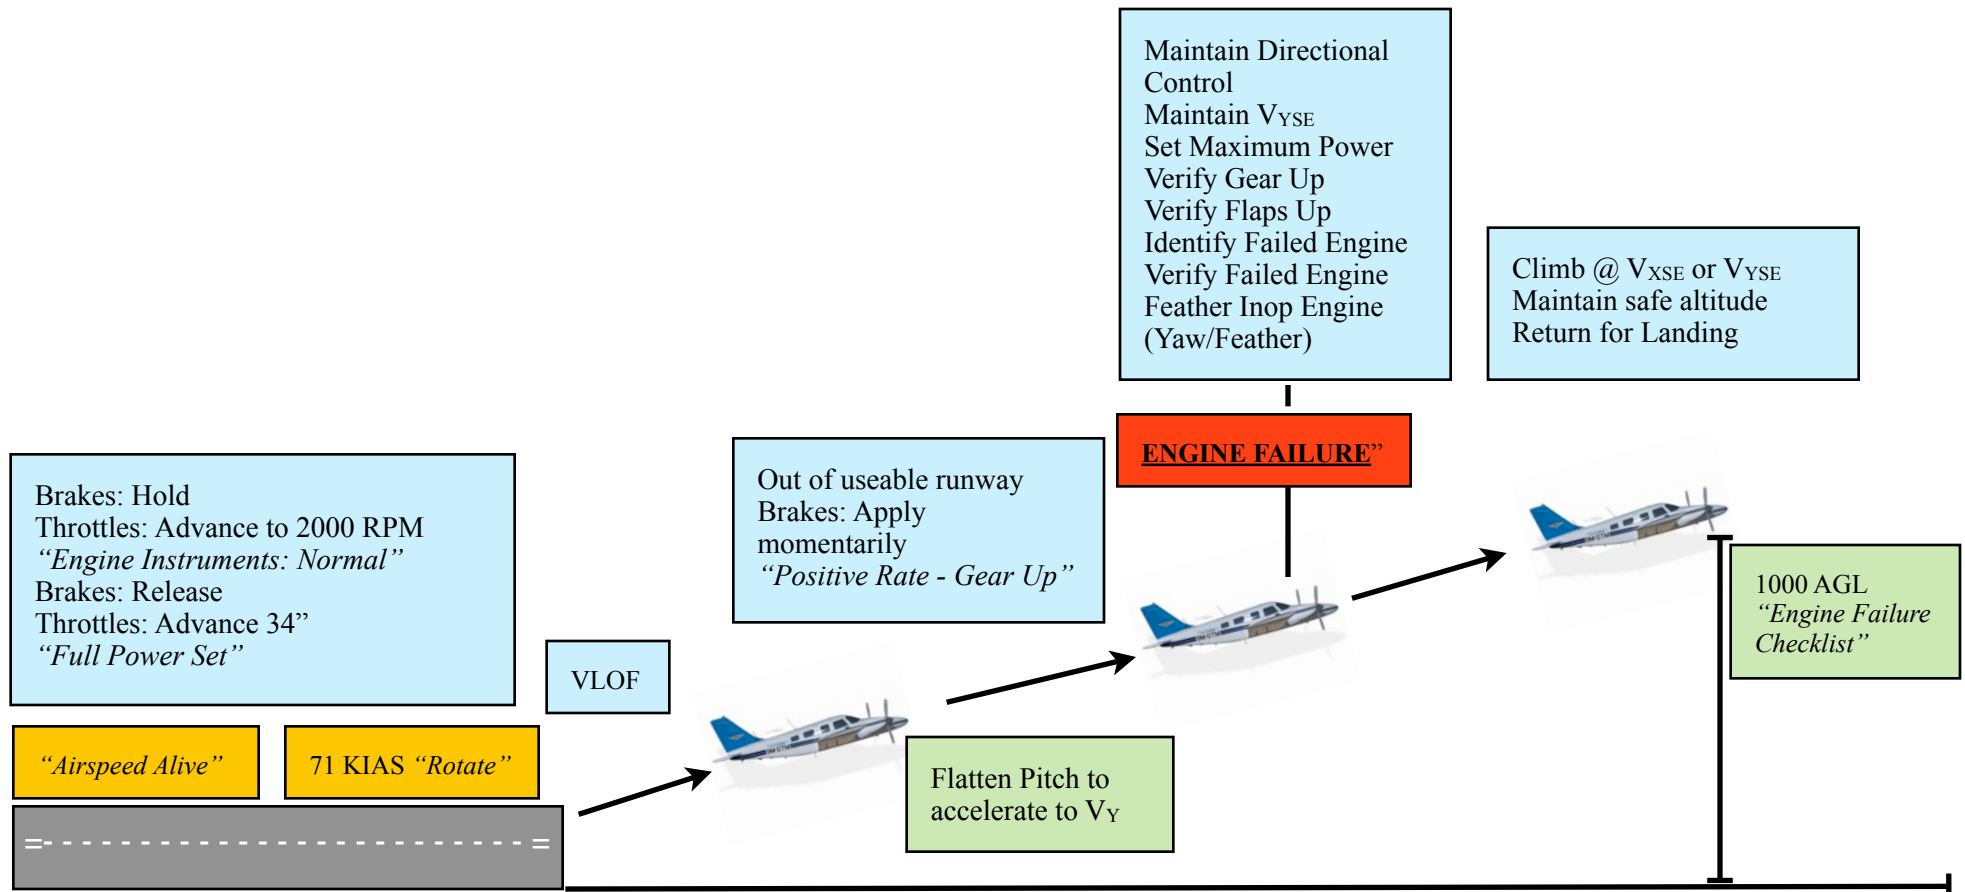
Maintain Directional Control
Maintain $V_{YSE}$
Set Maximum Power
Verify Gear Up
Verify Flaps Up
Identify Failed Engine
Verify Failed Engine
Feather Inop Engine (Yaw/Feather)

Climb @ $V_{XSE}$ or $V_{YSE}$
Maintain safe altitude
Return for Landing

ENGINE FAILURE”

Brakes: Hold
Throttles: Advance to 2000 RPM
“Engine Instruments: Normal”
Brakes: Release
Throttles: Advance 34”
“Full Power Set”

Out of useable runway
Brakes: Apply momentarily
“Positive Rate - Gear Up”

VLOF

1000 AGL
“Engine Failure Checklist”

“Airspeed Alive”

71 KIAS “Rotate”

Flatten Pitch to accelerate to $V_Y$